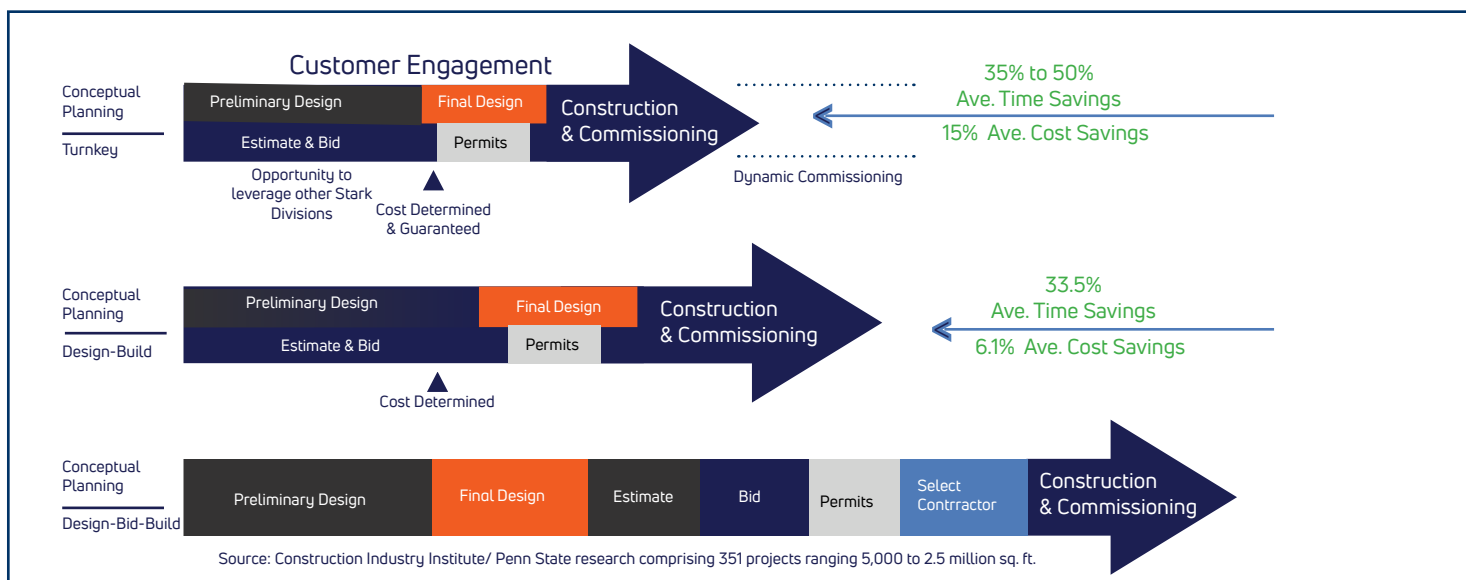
Customer Engagement

Conceptual Planning

Turnkey

Preliminary Design

Final Design

Estimate & Bid

Permits

Construction & Commissioning

Opportunity to leverage other Stark Divisions

Cost Determined & Guaranteed

Dynamic Commissioning

35% to 50% Ave. Time Savings

15% Ave. Cost Savings

Conceptual Planning

Design-Build

Preliminary Design

Final Design

Estimate & Bid

Permits

Construction & Commissioning

Cost Determined

33.5% Ave. Time Savings

6.1% Ave. Cost Savings

Conceptual Planning

Design-Bid-Build

Preliminary Design

Final Design

Estimate

Bid

Permits

Select Contrractor

Construction & Commissioning

Source: Construction Industry Institute/ Penn State research comprising 351 projects ranging 5,000 to 2.5 million sq. ft.